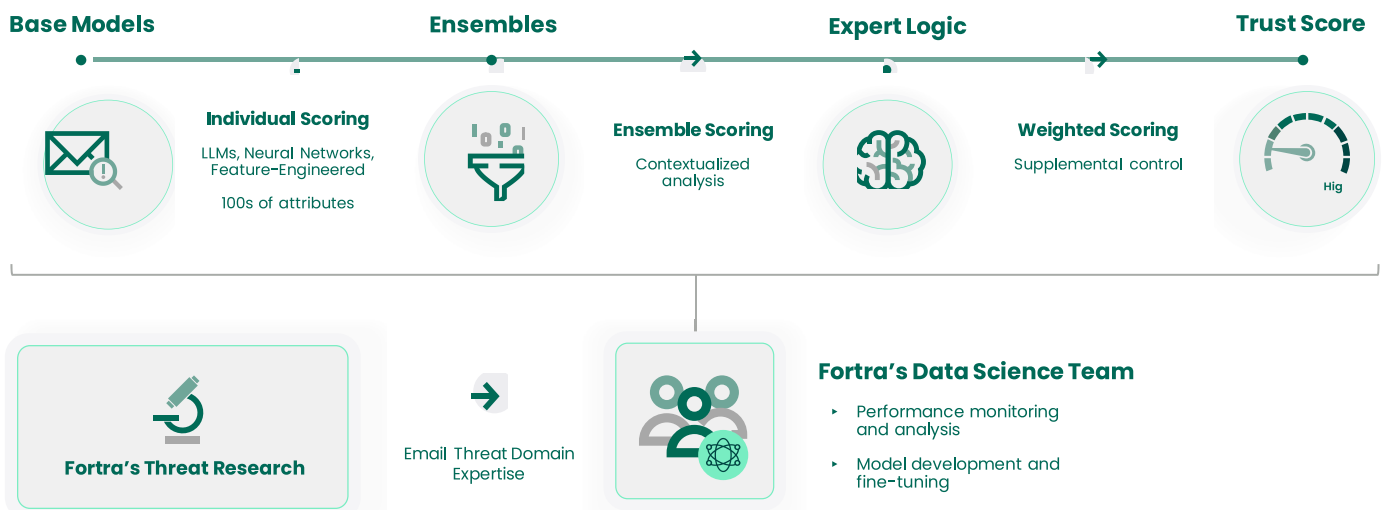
Base Models

Ensembles

Expert Logic

Trust Score

Individual Scoring

LLMs, Neural Networks, Feature-Engineered

100s of attributes

Ensemble Scoring

Contextualized analysis

Weighted Scoring

Supplemental control

Hig

Fortra's Threat Research

Email Threat Domain Expertise

Fortra's Data Science Team

- Performance monitoring and analysis
- Model development and fine-tuning